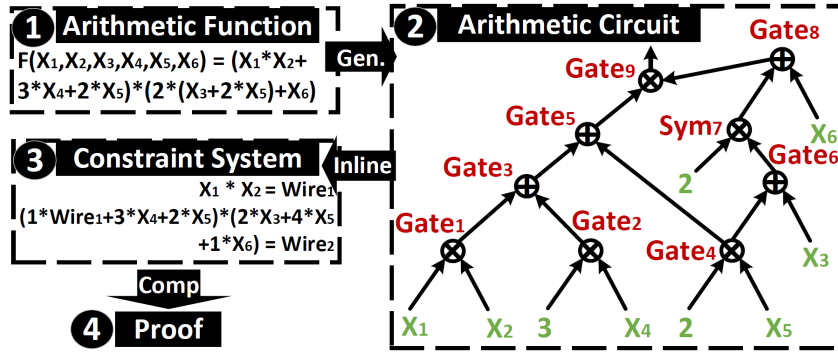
1 Arithmetic Function

$F(X_1,X_2,X_3,X_4,X_5,X_6) = (X_1*X_2+3*X_4+2*X_5)*(2*(X_3+2*X_5)+X_6)$

Gen.

2 Arithmetic Circuit

Gate$_8$

Gate$_9$

Gate$_5$

Sym$_7$

$X_6$

Gate$_6$

Gate$_3$

2

Gate$_1$

Gate$_2$

Gate$_4$

$X_3$

$X_1$

$X_2$

3

$X_4$

2

$X_5$

3 Constraint System

Inline

$X_1 * X_2 = Wire_1$

$(1*Wire_1+3*X_4+2*X_5)*(2*X_3+4*X_5+1*X_6) = Wire_2$

Comp

4 Proof